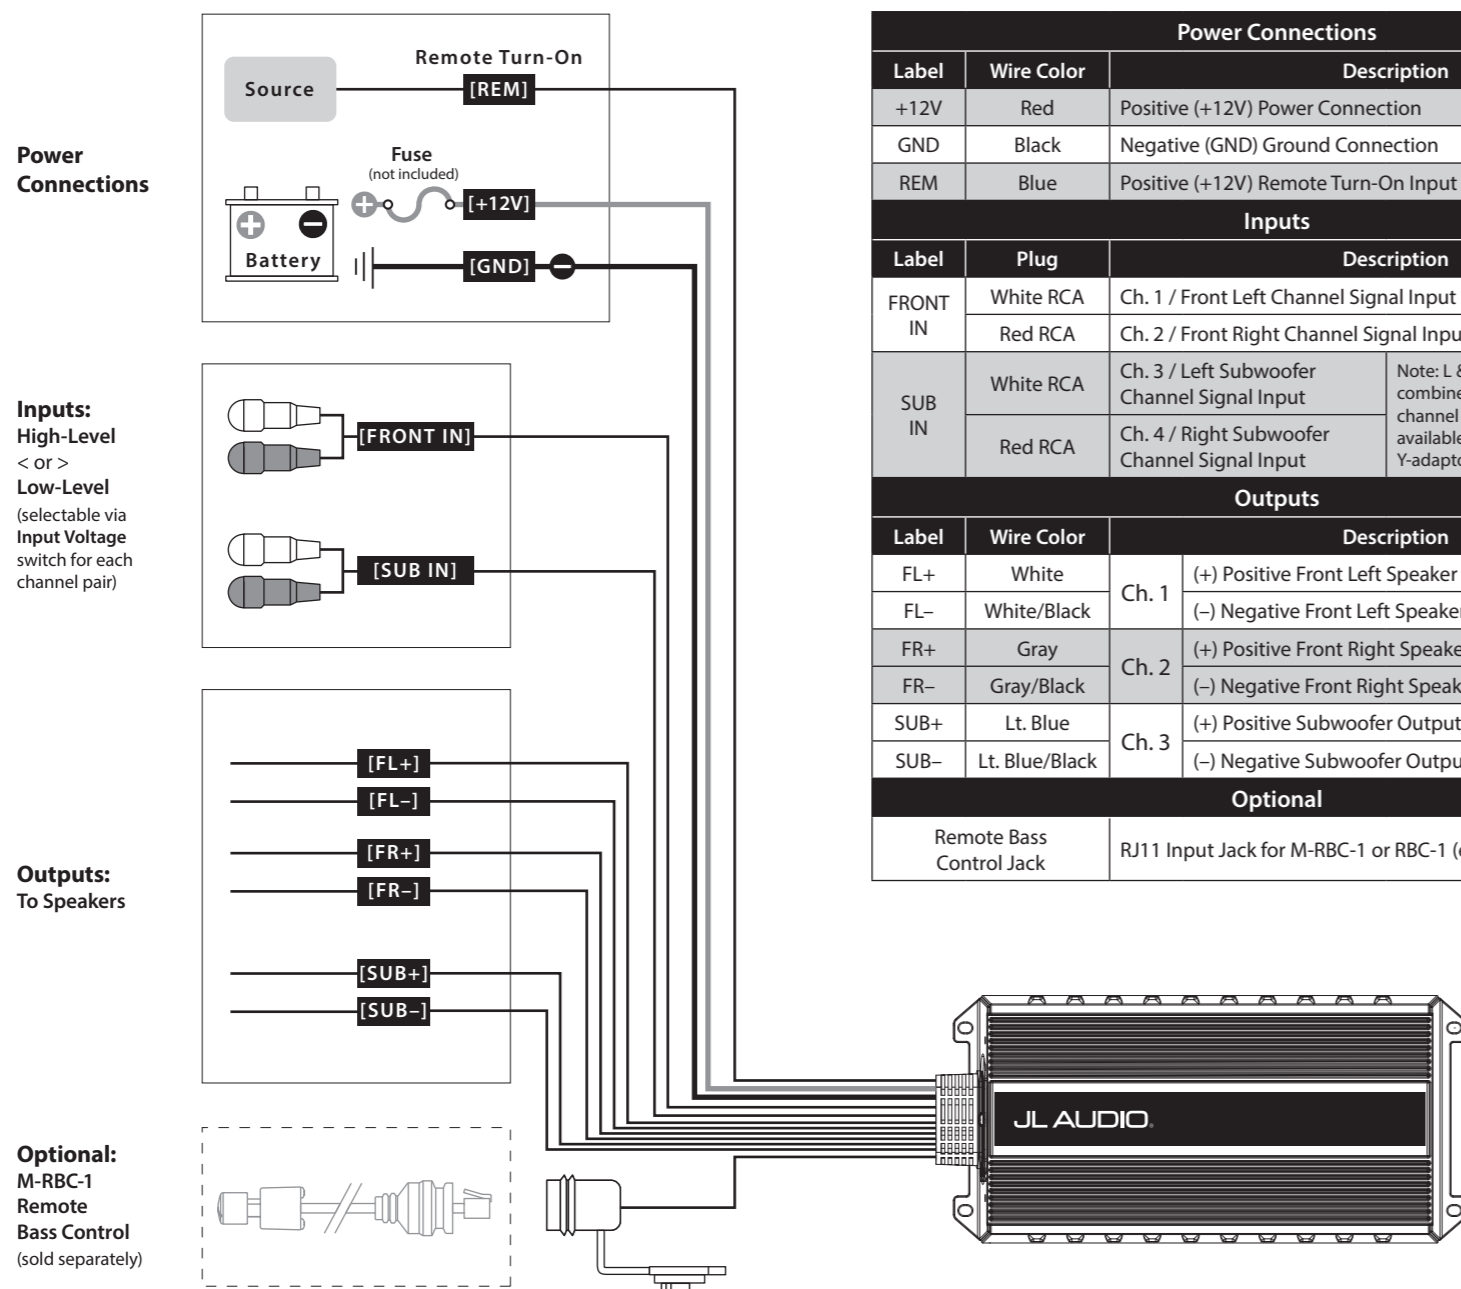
Power Connections

Source

Remote Turn-On

[REM]

Fuse
(not included)

Battery

[+12V]

[GND]

Inputs:
High-Level
< or >
Low-Level
(selectable via Input Voltage switch for each channel pair)

[FRONT IN]

[SUB IN]

Outputs:
To Speakers

[FL+]
[FL–]
[FR+]
[FR–]
[SUB+]
[SUB–]

Optional:
M-RBC-1 Remote Bass Control
(sold separately)

JL AUDIO

| Power Connections | | |
|---|---|---|
| Label | Wire Color | Description |
| +12V | Red | Positive (+12V) Power Connection |
| GND | Black | Negative (GND) Ground Connection |
| REM | Blue | Positive (+12V) Remote Turn-On Input |

| Inputs | | | |
|---|---|---|---|
| Label | Plug | Description | |
| FRONT IN | White RCA | Ch. 1 / Front Left Channel Signal Input | |
| | Red RCA | Ch. 2 / Front Right Channel Signal Inpu | |
| SUB IN | White RCA | Ch. 3 / Left Subwoofer Channel Signal Input | Note: L & combine channel available Y-adapto |
| | Red RCA | Ch. 4 / Right Subwoofer Channel Signal Input | |

| Outputs | | | |
|---|---|---|---|
| Label | Wire Color | Description | |
| FL+ | White | Ch. 1 | (+) Positive Front Left Speaker |
| FL– | White/Black | | (–) Negative Front Left Speaker |
| FR+ | Gray | Ch. 2 | (+) Positive Front Right Speake |
| FR– | Gray/Black | | (–) Negative Front Right Speak |
| SUB+ | Lt. Blue | Ch. 3 | (+) Positive Subwoofer Output |
| SUB– | Lt. Blue/Black | | (–) Negative Subwoofer Outpu |

| Optional | |
|---|---|
| Remote Bass Control Jack | RJ11 Input Jack for M-RBC-1 or RBC-1 ( |